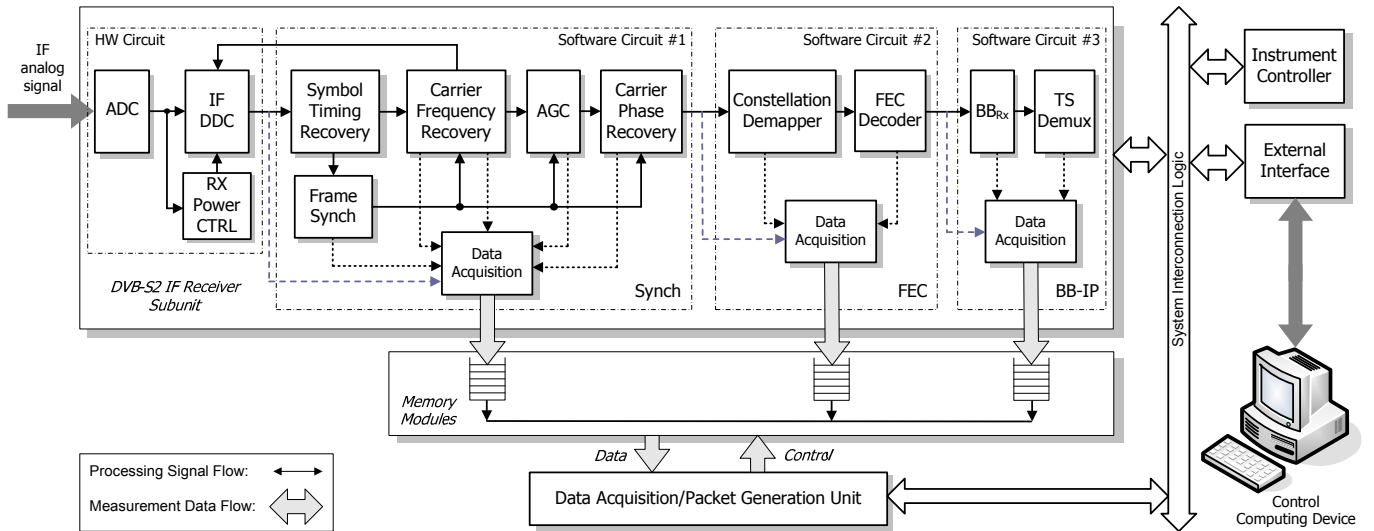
IF analog signal

HW Circuit

ADC

IF DDC

RX Power CTRL

Software Circuit #1

Symbol Timing Recovery

Carrier Frequency Recovery

AGC

Carrier Phase Recovery

Frame Synch

Data Acquisition

Synch

Software Circuit #2

Constellation Demapper

FEC Decoder

Data Acquisition

FEC

Software Circuit #3

$BB_{Rx}$

TS Demux

Data Acquisition

BB-IP

DVB-S2 IF Receiver Subunit

System Interconnection Logic

Instrument Controller

External Interface

Memory Modules

Data

Control

Data Acquisition/Packet Generation Unit

Processing Signal Flow:

Measurement Data Flow:

Control Computing Device